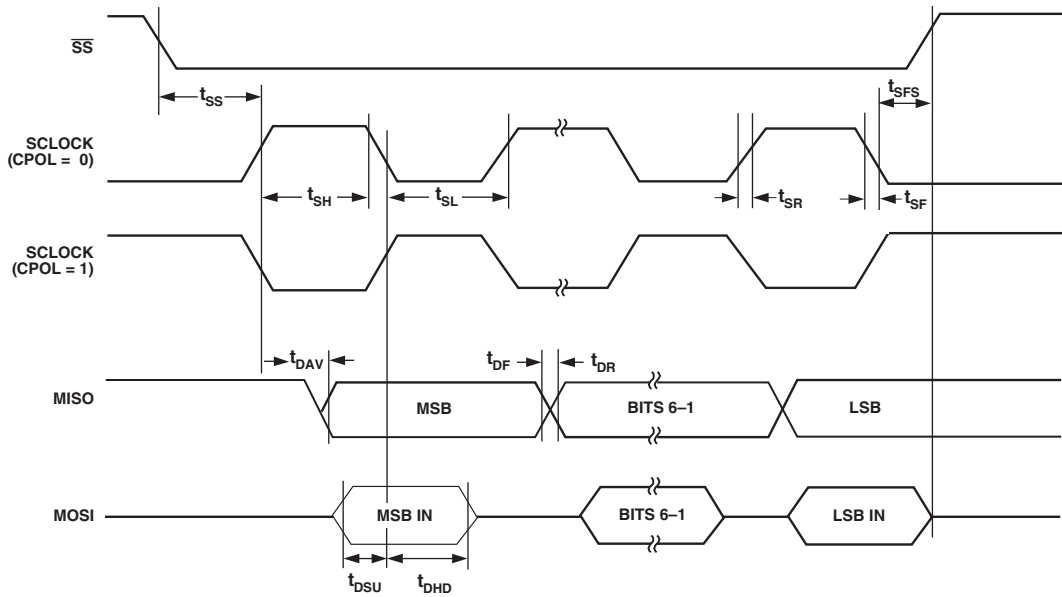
$\overline{SS}$

$t_{SS}$

$t_{SFS}$

SCLOCK (CPOL = 0)

$t_{SH}$

$t_{SL}$

$t_{SR}$

$t_{SF}$

SCLOCK (CPOL = 1)

$t_{DAV}$

$t_{DF}$

$t_{DR}$

MISO

MSB

BITS 6–1

LSB

MOSI

MSB IN

BITS 6–1

LSB IN

$t_{DSU}$

$t_{DHD}$